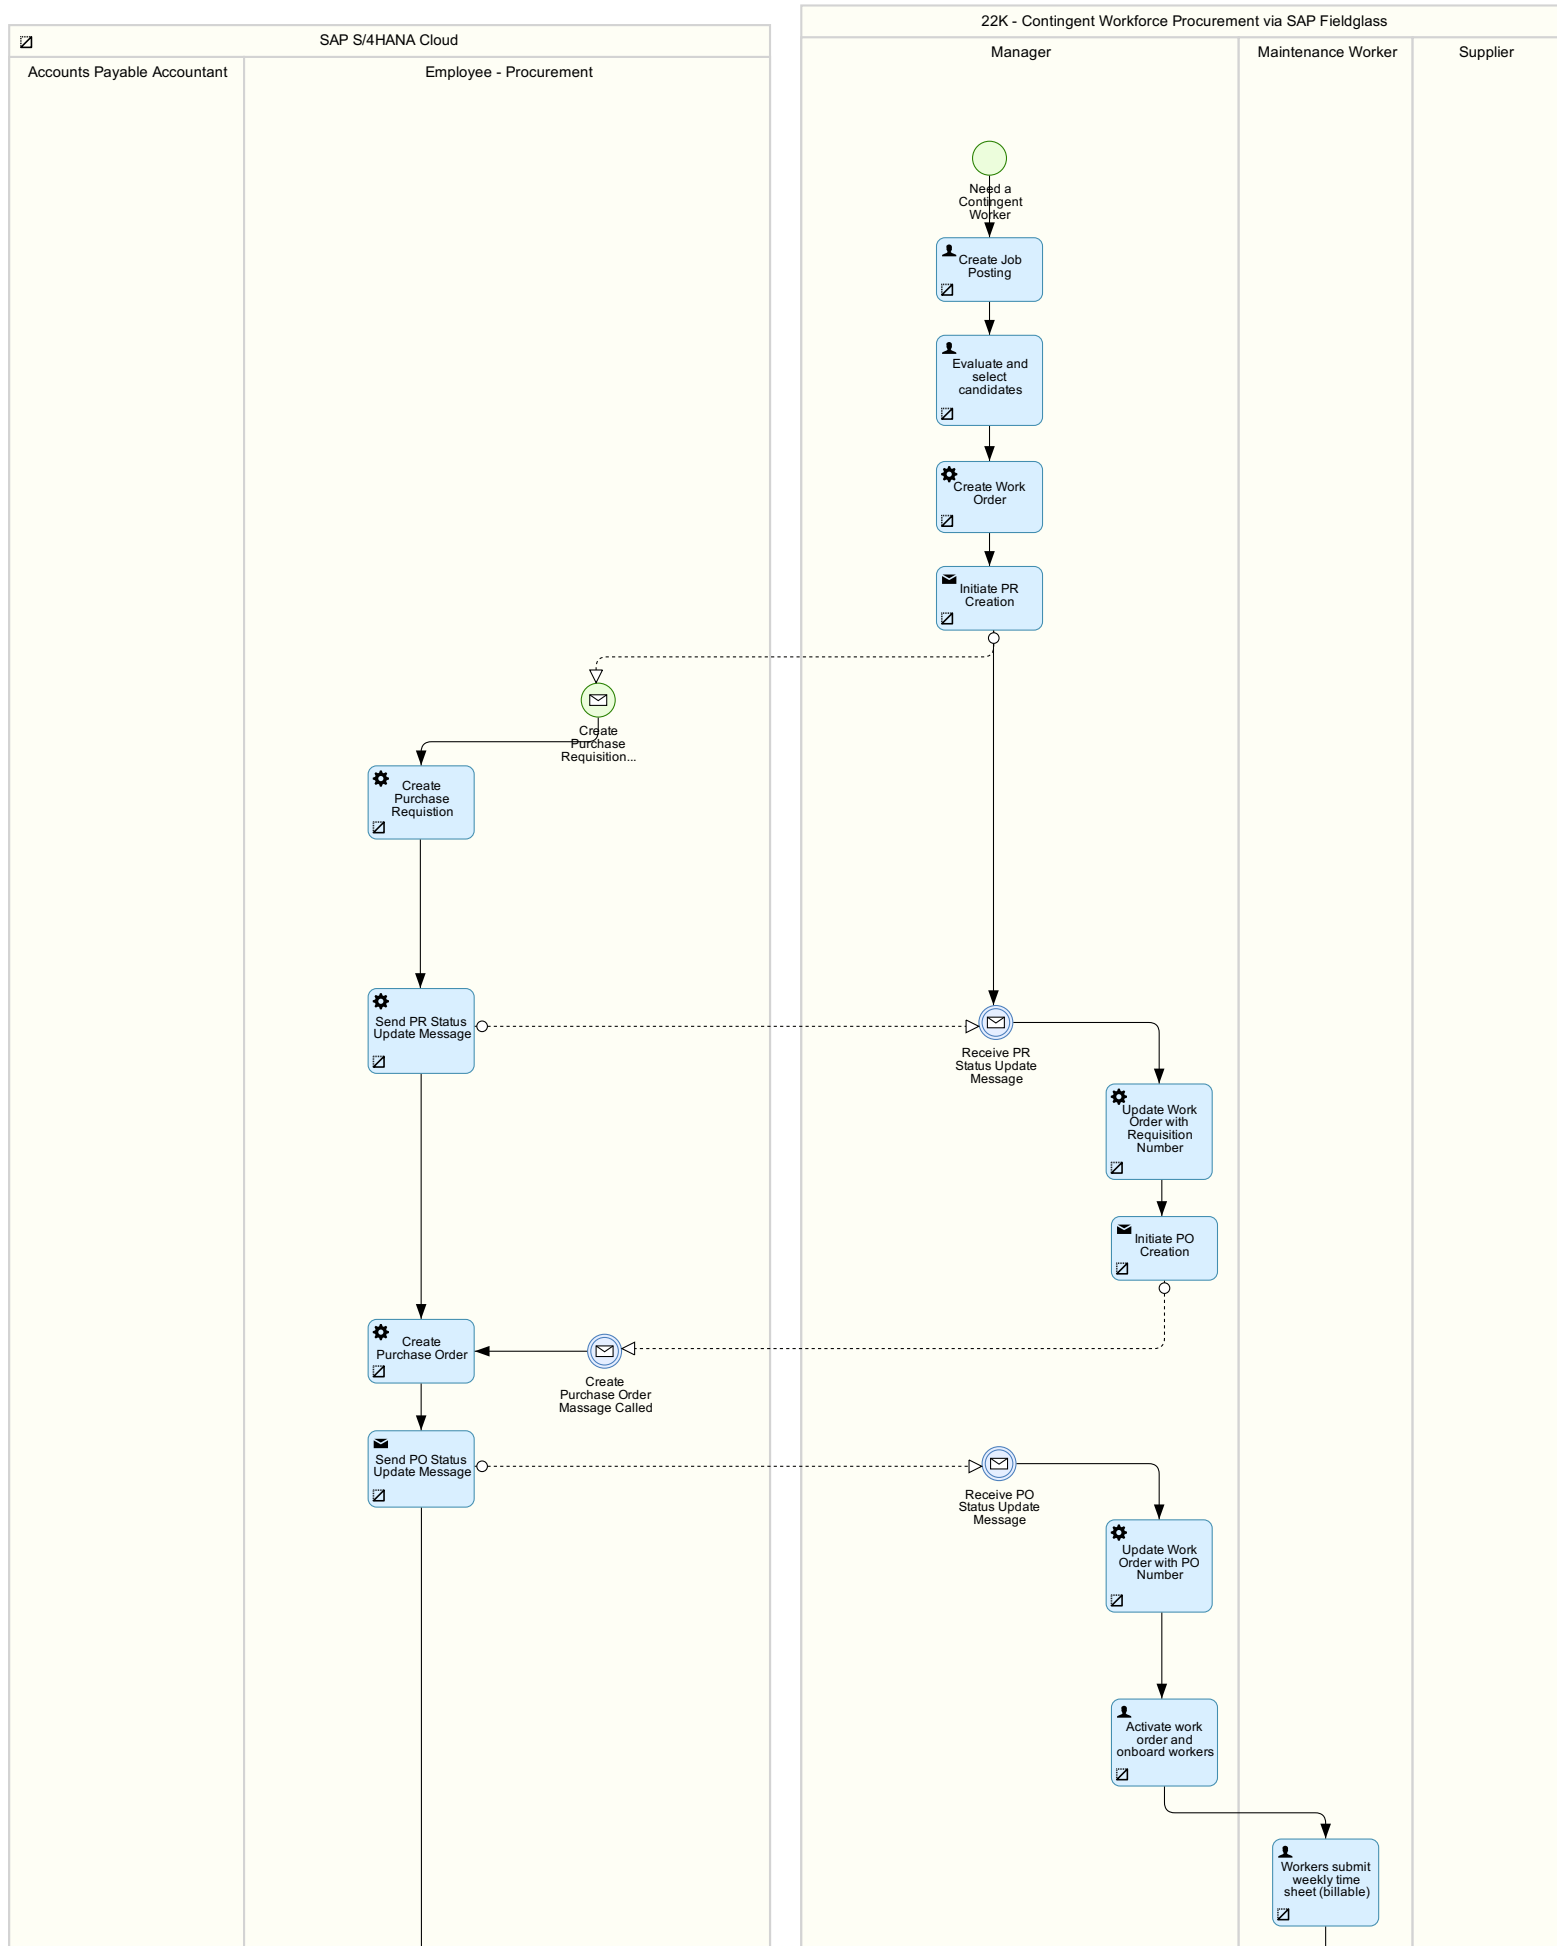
SAP S/4HANA Cloud

Accounts Payable Accountant

Employee - Procurement

22K - Contingent Workforce Procurement via SAP Fieldglass

Manager

Maintenance Worker

Supplier

Need a Contingent Worker

Create Job Posting

Evaluate and select candidates

Create Work Order

Initiate PR Creation

Create Purchase Requisition...

Create Purchase Requistion

Send PR Status Update Message

Receive PR Status Update Message

Update Work Order with Requisition Number

Initiate PO Creation

Create Purchase Order

Create Purchase Order Massage Called

Send PO Status Update Message

Receive PO Status Update Message

Update Work Order with PO Number

Activate work order and onboard workers

Workers submit weekly time sheet (billable)